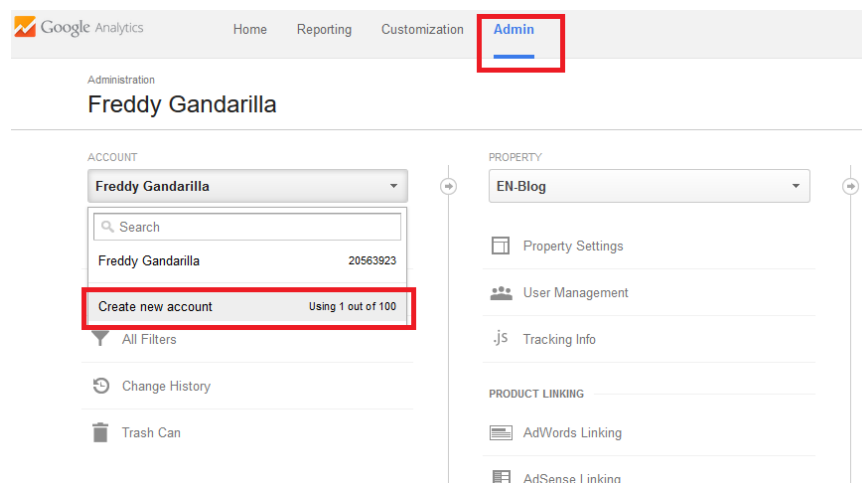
Google Analytics

Home Reporting Customization Admin

Administration

Freddy Gandarilla

ACCOUNT

Freddy Gandarilla

Search

Freddy Gandarilla 20563923

Create new account Using 1 out of 100

All Filters

Change History

Trash Can

PROPERTY

EN-Blog

Property Settings

User Management

.js Tracking Info

PRODUCT LINKING

AdWords Linking

AdSense Linking